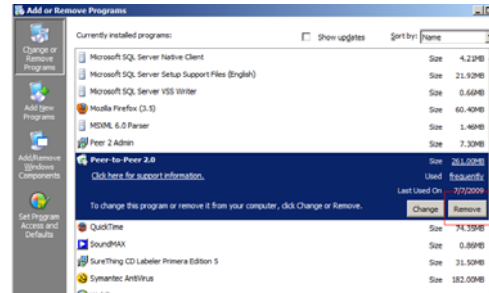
Add or Remove Programs

Change or Remove Programs

Add New Programs

Add/Remove Windows Components

Set Program Access and Defaults

Currently installed programs:

Show updates

Sort by: Name

| | | |
|---|---|---|
| Microsoft SQL Server Native Client | Size | 4.21MB |
| Microsoft SQL Server Setup Support Files (English) | Size | 21.92MB |
| Microsoft SQL Server VSS Writer | Size | 0.66MB |
| Mozilla Firefox (3.5) | Size | 60.40MB |
| MSXML 6.0 Parser | Size | 1.46MB |
| Peer 2 Admin | Size | 7.30MB |
| Peer-to-Peer 2.0 | Size | 261.00MB |
| Click here for support information. | Used | frequently |
| | Last Used On | 7/7/2009 |

To change this program or remove it from your computer, click Change or Remove.

Change

Remove

| | | |
|---|---|---|
| QuickTime | Size | 74.35MB |
| SoundMAX | Size | 0.86MB |
| SureThing CD Labeler Primera Edition 5 | Size | 31.50MB |
| Symantec AntiVirus | Size | 182.00MB |